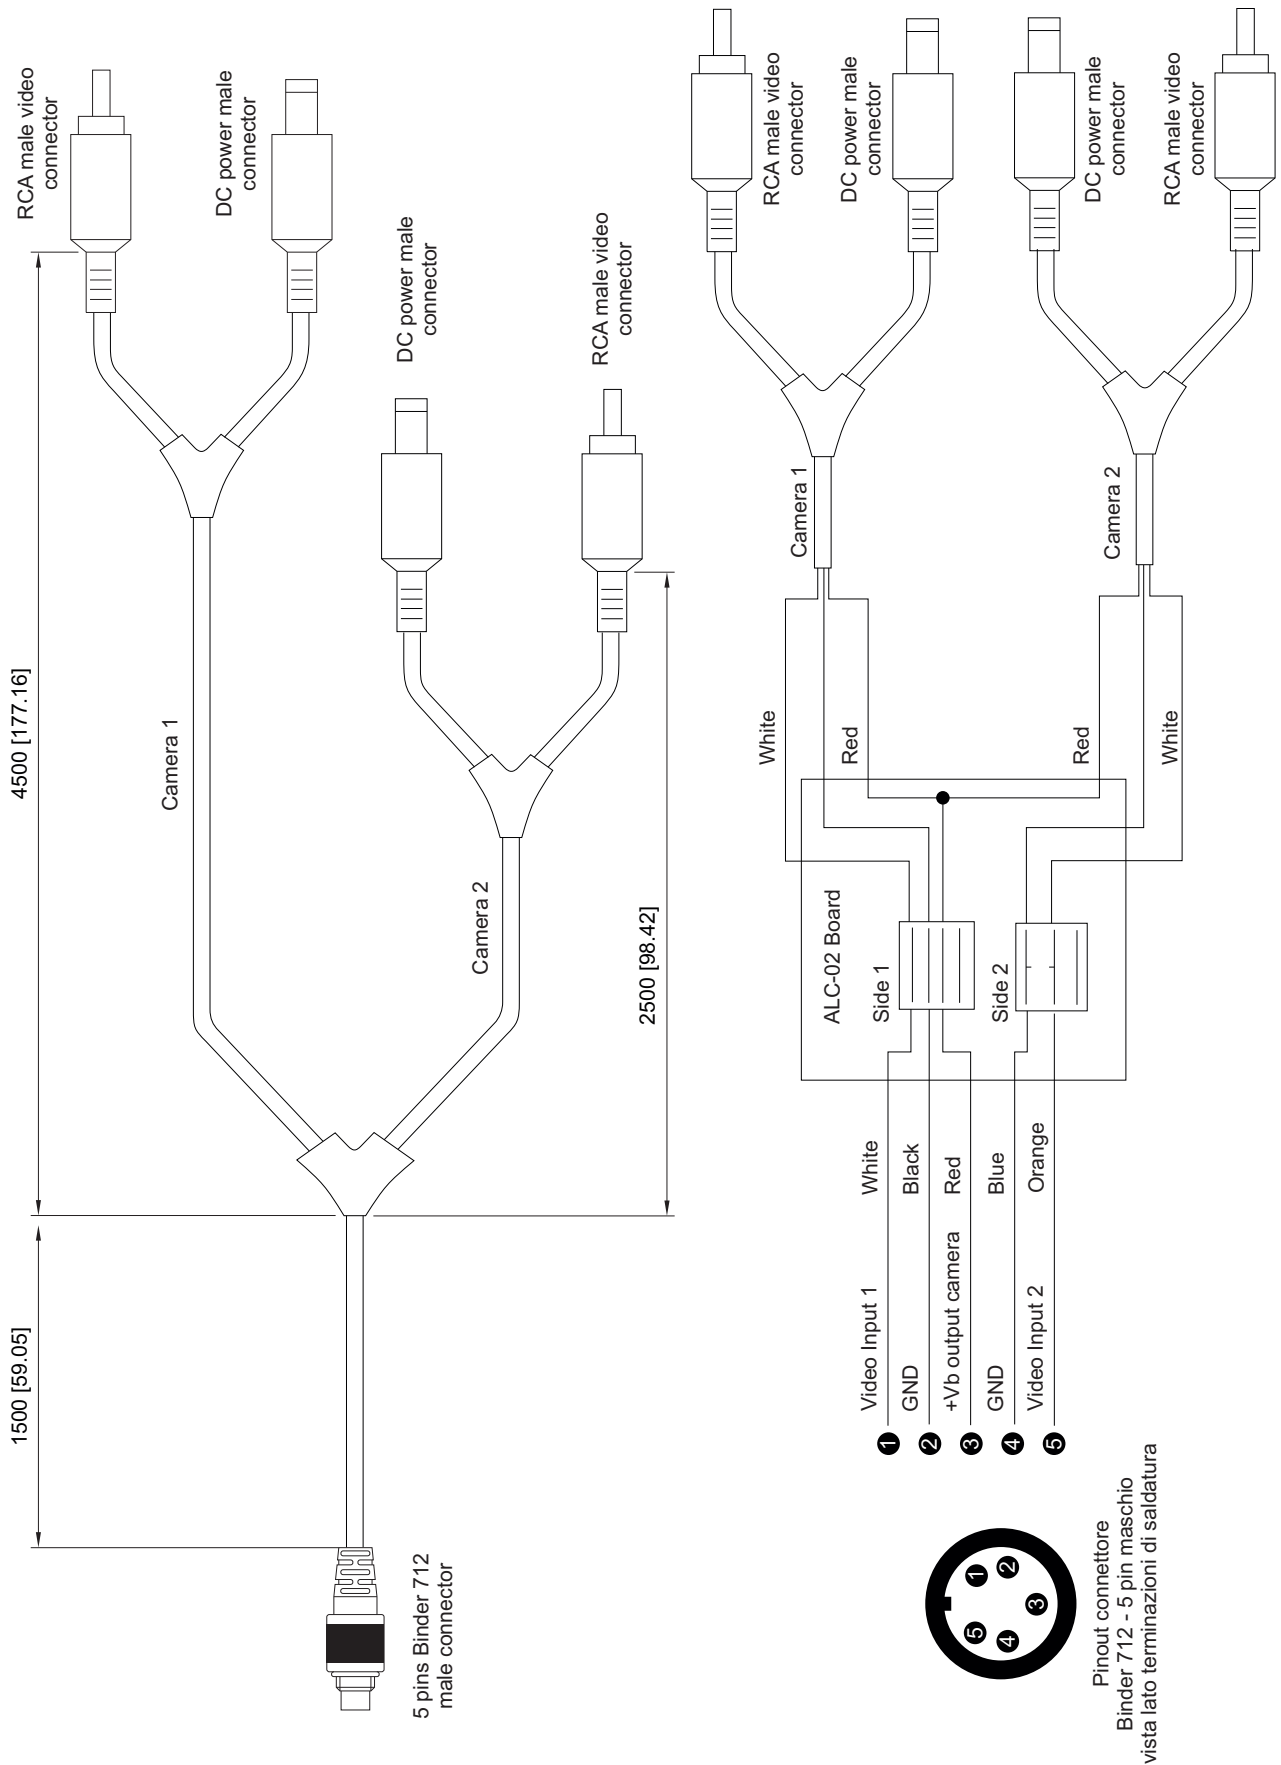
RCA male video connector

DC power male connector

DC power male connector

RCA male video connector

4500 [177.16]

Camera 1

Camera 2

2500 [98.42]

1500 [59.05]

5 pins Binder 712 male connector

RCA male video connector

DC power male connector

DC power male connector

RCA male video connector

Camera 1

Camera 2

White

Red

Red

White

ALC-02 Board

Side 1

Side 2

1 Video Input 1 White

2 GND Black

3 +Vb output camera Red

4 GND Blue

5 Video Input 2 Orange

1 2 3 4 5

Pinout connettore Binder 712 - 5 pin maschio vista lato terminazioni di saldatura